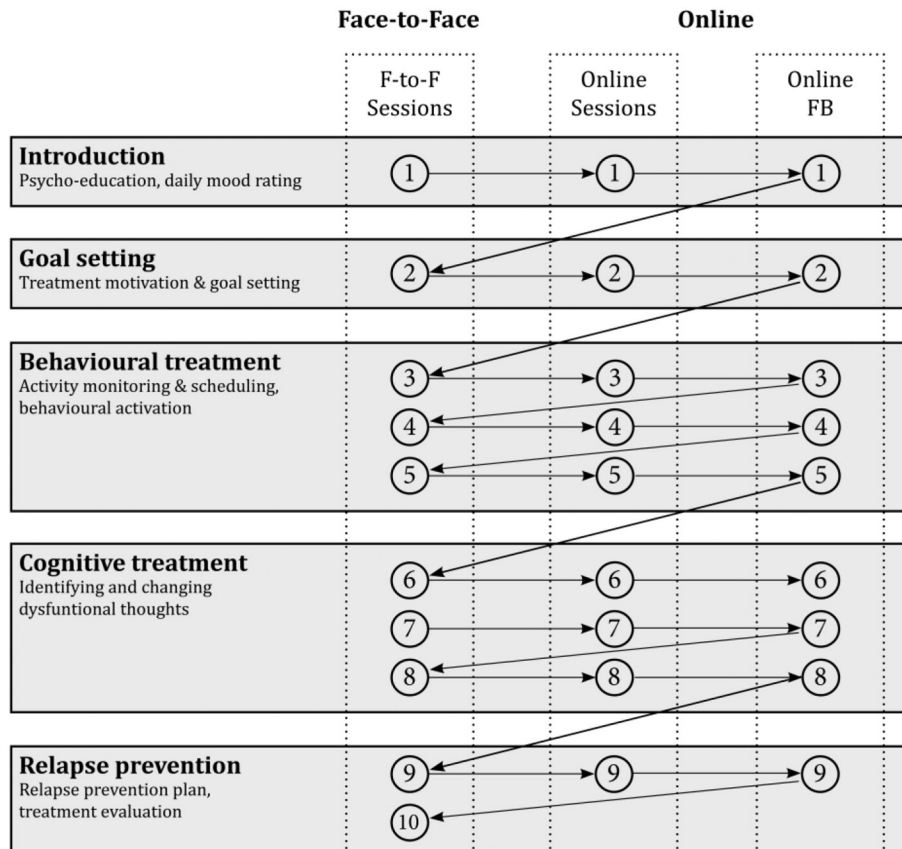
Face-to-Face

Online

F-to-F Sessions

Online Sessions

Online FB

Introduction
Psycho-education, daily mood rating

1 1 1

Goal setting
Treatment motivation & goal setting

2 2 2

Behavioural treatment
Activity monitoring & scheduling, behavioural activation

3 3 3
4 4 4
5 5 5

Cognitive treatment
Identifying and changing dysfuntional thoughts

6 6 6
7 7 7
8 8 8

Relapse prevention
Relapse prevention plan, treatment evaluation

9 9 9
10